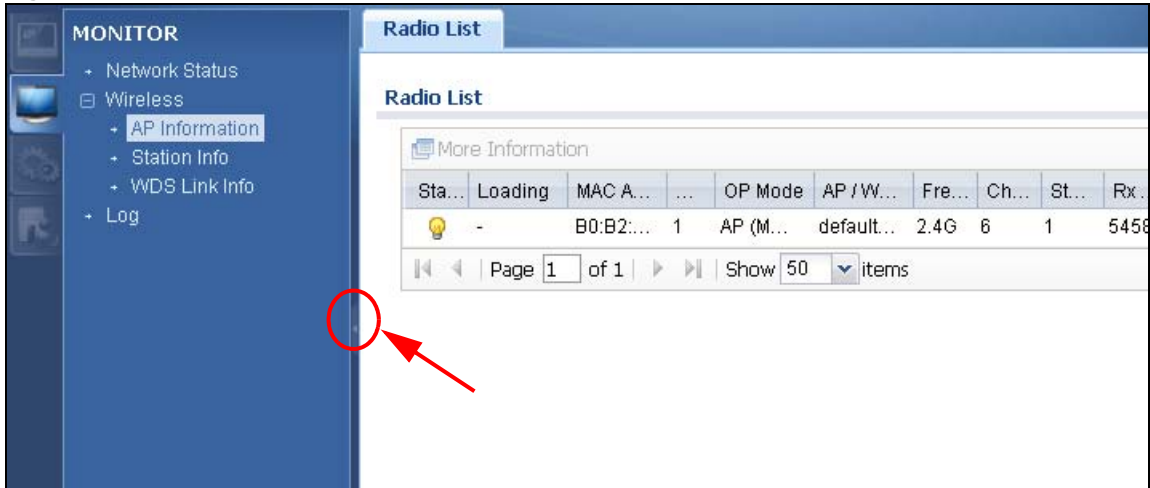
MONITOR
Network Status
Wireless
AP Information
Station Info
WDS Link Info
Log

Radio List

Radio List

More Information

| Sta... | Loading | MAC A... | ... | OP Mode | AP / W... | Fre... | Ch... | St... | Rx... |
|---|---|---|---|---|---|---|---|---|---|
| | - | B0:B2:... | 1 | AP (M... | default... | 2.4G | 6 | 1 | 5458 |

Page 1 of 1 | Show 50 items